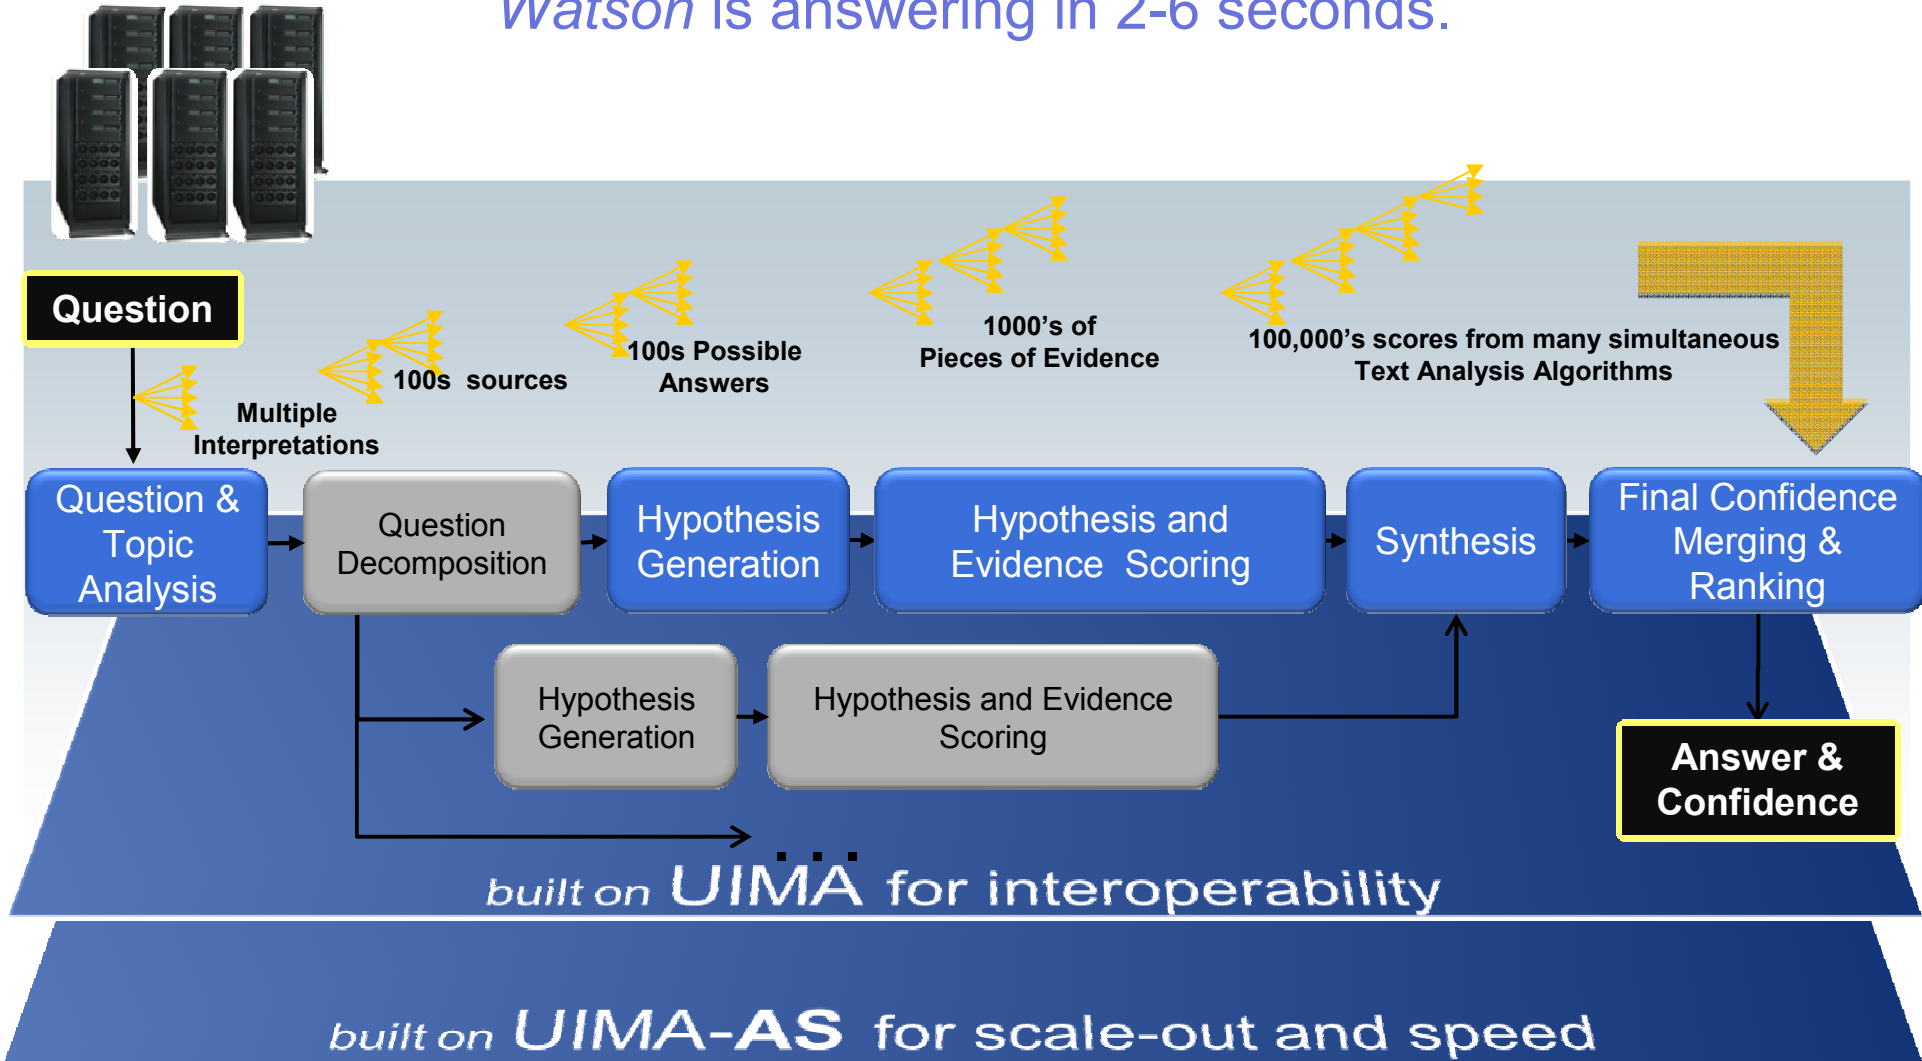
Watson is answering in 2-6 seconds.

Question

Multiple Interpretations

100s sources

100s Possible Answers

1000's of Pieces of Evidence

100,000's scores from many simultaneous Text Analysis Algorithms

Question & Topic Analysis

Question Decomposition

Hypothesis Generation

Hypothesis and Evidence Scoring

Synthesis

Final Confidence Merging & Ranking

Hypothesis Generation

Hypothesis and Evidence Scoring

...

Answer & Confidence

built on UIMA for interoperability

built on UIMA-AS for scale-out and speed